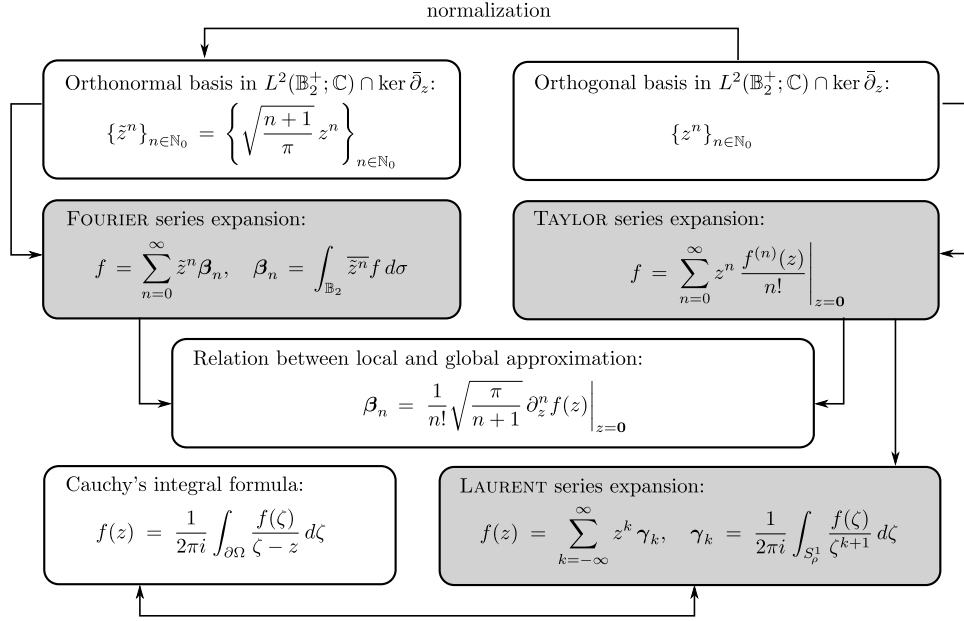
normalization

Orthonormal basis in $L^2(\mathbb{B}_2^+;\mathbb{C}) \cap \ker \bar{\partial}_z$:
$\{\tilde{z}^n\}_{n\in\mathbb{N}_0} = \left\{ \sqrt{\frac{n+1}{\pi}}\, z^n \right\}_{n\in\mathbb{N}_0}$

Orthogonal basis in $L^2(\mathbb{B}_2^+;\mathbb{C}) \cap \ker \bar{\partial}_z$:
$\{z^n\}_{n\in\mathbb{N}_0}$

FOURIER series expansion:
$f = \sum_{n=0}^{\infty} \tilde{z}^n \boldsymbol{\beta}_n, \quad \boldsymbol{\beta}_n = \int_{\mathbb{B}_2} \overline{\tilde{z}^n} f \, d\sigma$

TAYLOR series expansion:
$f = \sum_{n=0}^{\infty} z^n \left. \frac{f^{(n)}(z)}{n!} \right|_{z=\mathbf{0}}$

Relation between local and global approximation:
$\boldsymbol{\beta}_n = \frac{1}{n!} \sqrt{\frac{\pi}{n+1}}\, \partial_z^n f(z) \Big|_{z=\mathbf{0}}$

Cauchy's integral formula:
$f(z) = \frac{1}{2\pi i} \int_{\partial\Omega} \frac{f(\zeta)}{\zeta - z}\, d\zeta$

LAURENT series expansion:
$f(z) = \sum_{k=-\infty}^{\infty} z^k \boldsymbol{\gamma}_k, \quad \boldsymbol{\gamma}_k = \frac{1}{2\pi i} \int_{S_\rho^1} \frac{f(\zeta)}{\zeta^{k+1}}\, d\zeta$